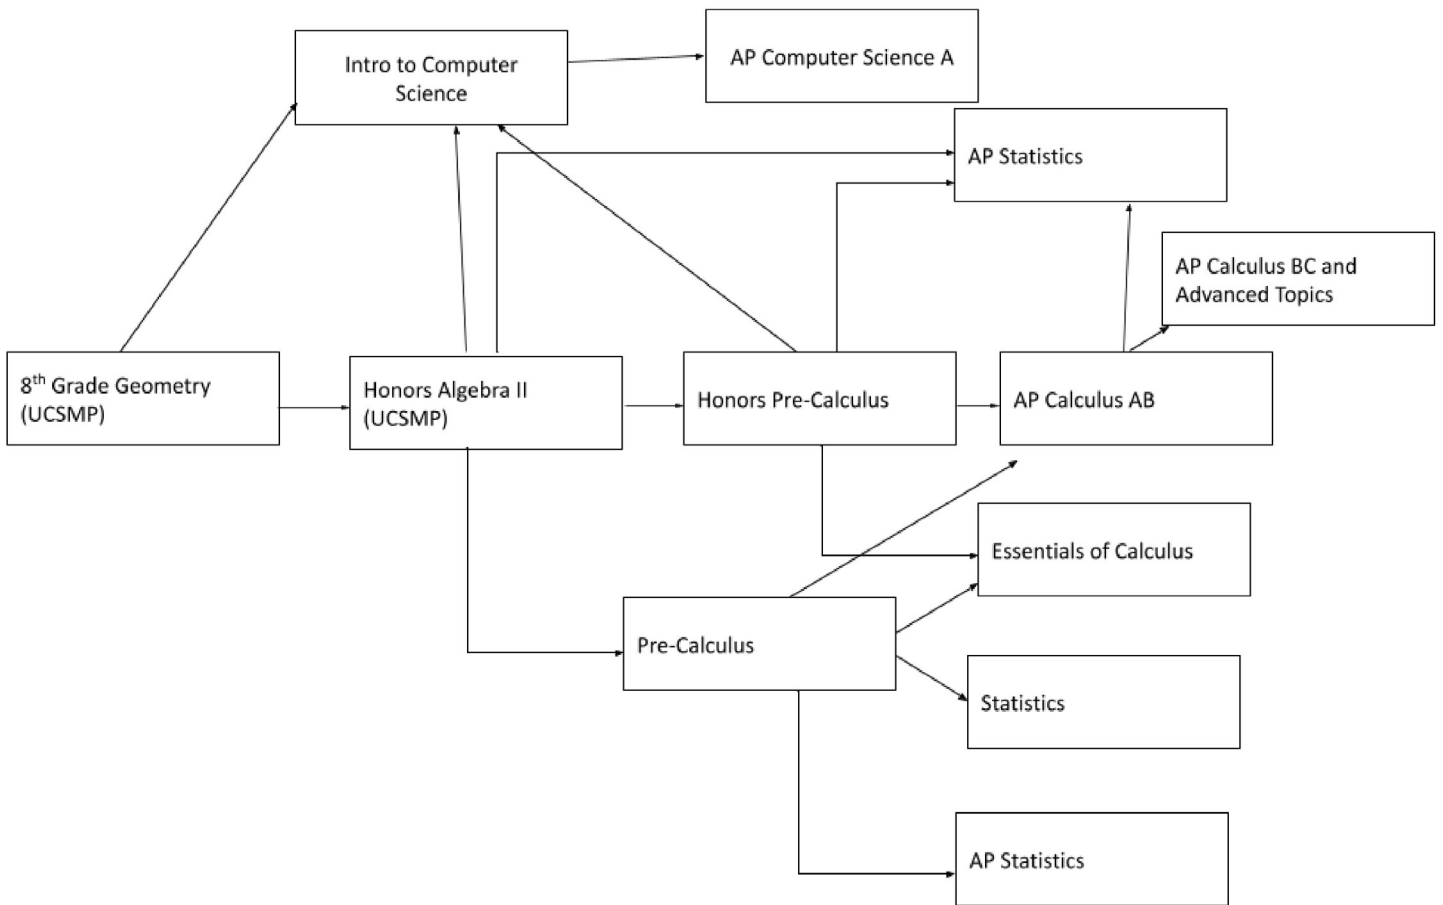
Intro to Computer Science

AP Computer Science A

AP Statistics

AP Calculus BC and Advanced Topics

$8^{th}$ Grade Geometry (UCSMP)

Honors Algebra II (UCSMP)

Honors Pre-Calculus

AP Calculus AB

Essentials of Calculus

Pre-Calculus

Statistics

AP Statistics